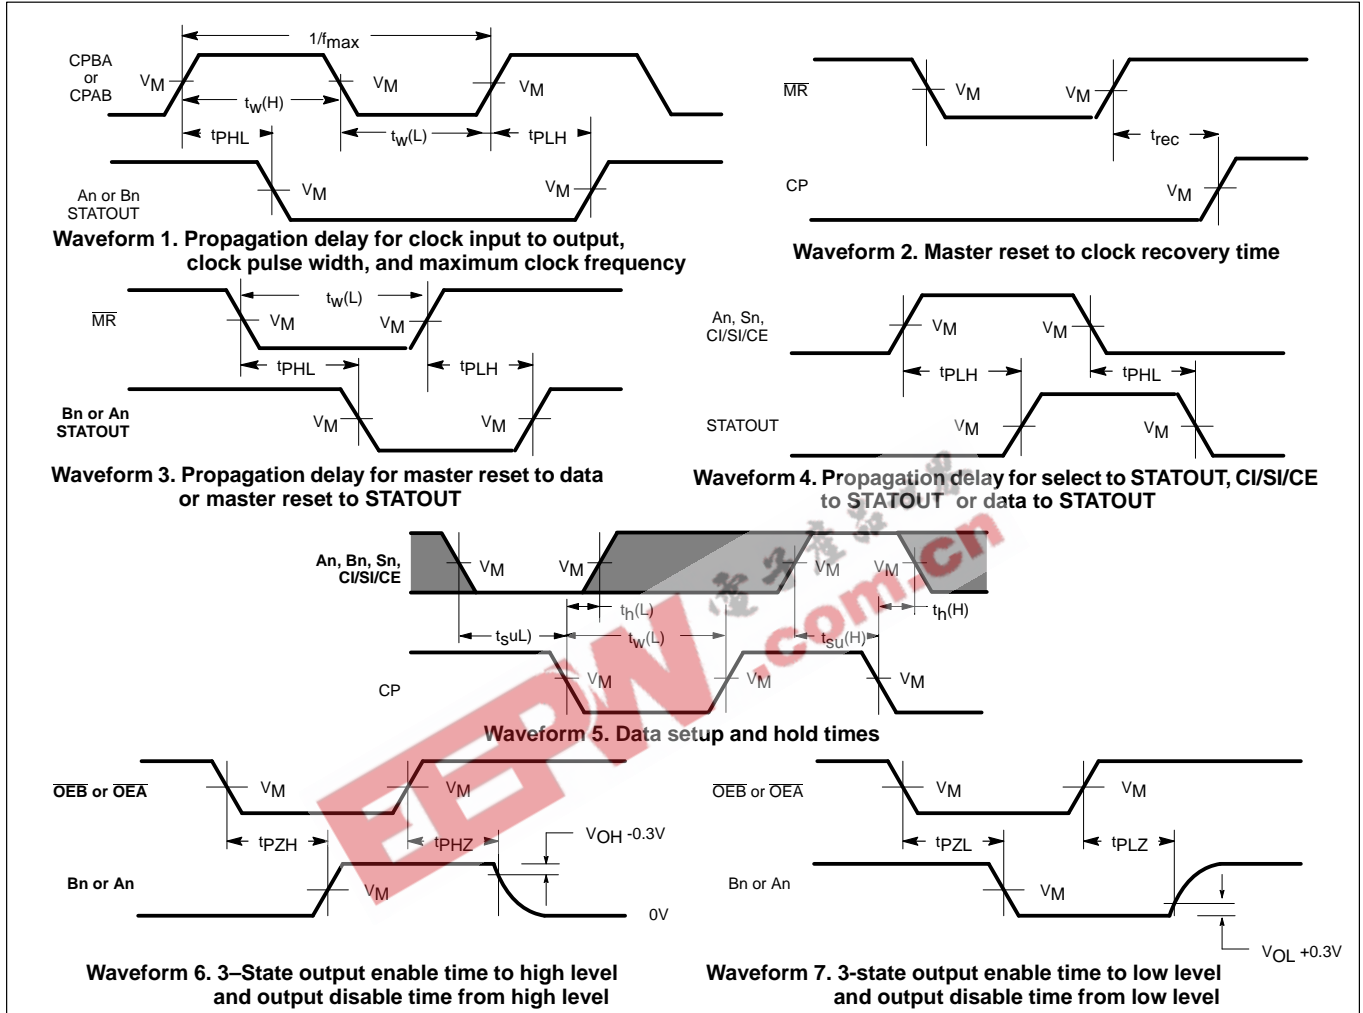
CPBA or CPAB

$1/f_{max}$

$V_M$ $V_M$ $V_M$

$t_W(H)$

$t_{PHL}$ $t_W(L)$ $t_{PLH}$

An or Bn STATOUT

$V_M$ $V_M$

Waveform 1. Propagation delay for clock input to output, clock pulse width, and maximum clock frequency

$\overline{MR}$

$V_M$ $V_M$

$t_{rec}$

CP

$V_M$

Waveform 2. Master reset to clock recovery time

$\overline{MR}$

$t_W(L)$

$V_M$ $V_M$

$t_{PHL}$ $t_{PLH}$

Bn or An STATOUT

$V_M$ $V_M$

Waveform 3. Propagation delay for master reset to data or master reset to STATOUT

An, Sn, CI/SI/CE

$V_M$ $V_M$

$t_{PLH}$ $t_{PHL}$

STATOUT

$V_M$ $V_M$

Waveform 4. Propagation delay for select to STATOUT, CI/SI/CE to STATOUT or data to STATOUT

An, Bn, Sn, CI/SI/CE

$V_M$ $V_M$ $V_M$ $V_M$

$t_h(L)$ $t_h(H)$

$t_s uL)$ $t_W(L)$ $t_{su}(H)$

CP

$V_M$ $V_M$ $V_M$

Waveform 5. Data setup and hold times

$\overline{OEB}$ or $\overline{OEA}$

$V_M$ $V_M$

$t_{PZH}$ $t_{PHZ}$

$V_{OH}$ -0.3V

Bn or An

$V_M$

0V

Waveform 6. 3–State output enable time to high level and output disable time from high level

$\overline{OEB}$ or $\overline{OEA}$

$V_M$ $V_M$

$t_{PZL}$ $t_{PLZ}$

Bn or An

$V_M$

$V_{OL}$ +0.3V

Waveform 7. 3-state output enable time to low level and output disable time from low level

EEPW.com.cn 电子产品世界